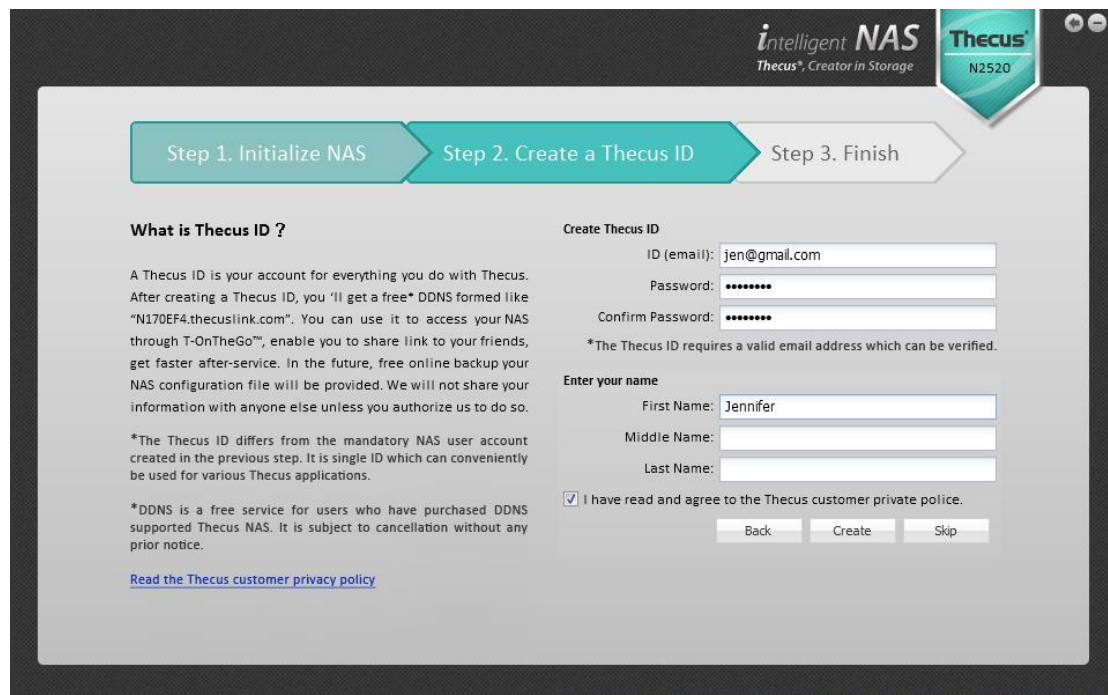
intelligent NAS
Thecus®, Creator in Storage

Thecus®
N2520

Step 1. Initialize NAS
Step 2. Create a Thecus ID
Step 3. Finish

What is Thecus ID ?

A Thecus ID is your account for everything you do with Thecus. After creating a Thecus ID, you 'll get a free* DDNS formed like "N170EF4.thecuslink.com". You can use it to access your NAS through T-OnTheGo™, enable you to share link to your friends, get faster after-service. In the future, free online backup your NAS configuration file will be provided. We will not share your information with anyone else unless you authorize us to do so.

*The Thecus ID differs from the mandatory NAS user account created in the previous step. It is single ID which can conveniently be used for various Thecus applications.

*DDNS is a free service for users who have purchased DDNS supported Thecus NAS. It is subject to cancellation without any prior notice.

Read the Thecus customer privacy policy

Create Thecus ID
ID (email): jen@gmail.com
Password: ••••••••
Confirm Password: ••••••••
*The Thecus ID requires a valid email address which can be verified.

Enter your name
First Name: Jennifer
Middle Name:
Last Name:
I have read and agree to the Thecus customer private police.

Back
Create
Skip